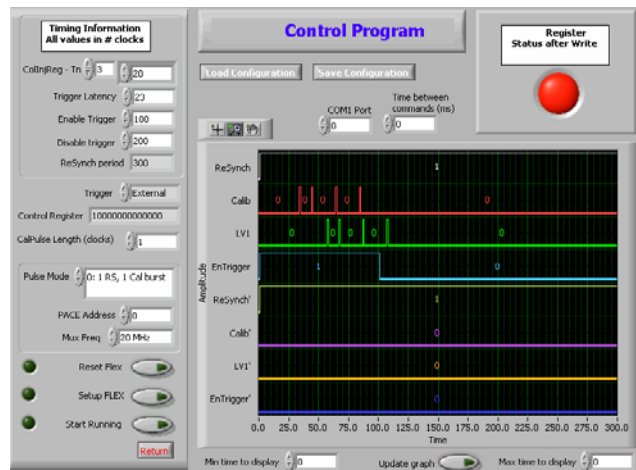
Timing Information
All values in # clocks

ColInjReg - Tn 3 20

Trigger Latency 23

Enable Trigger 100

Disable trigger 200

ReSynch period 300

Trigger External

Control Register 10000000000000

CalPulse Length (clocks) 1

Pulse Mode 0: 1 RS, 1 Cal burst

PACE Address 0

Mux Freq 20 MHz

Reset Flex

Setup FLEX

Start Running

Return

Control Program

Load Configuration

Save Configuration

COM1 Port
0

Time between commands (ms)
0

Register
Status after Write

ReSynch
1

Calib
0 0 0 0

LV1
0 0 0

EnTrigger
1 0

ReSynch'
1

Calib'
0

LV1'
0

EnTrigger'
0

Amplitude

0.0 25.0 50.0 75.0 100.0 125.0 150.0 175.0 200.0 225.0 250.0 275.0 300.0
Time

Min time to display 0

Update graph

Max time to display 0